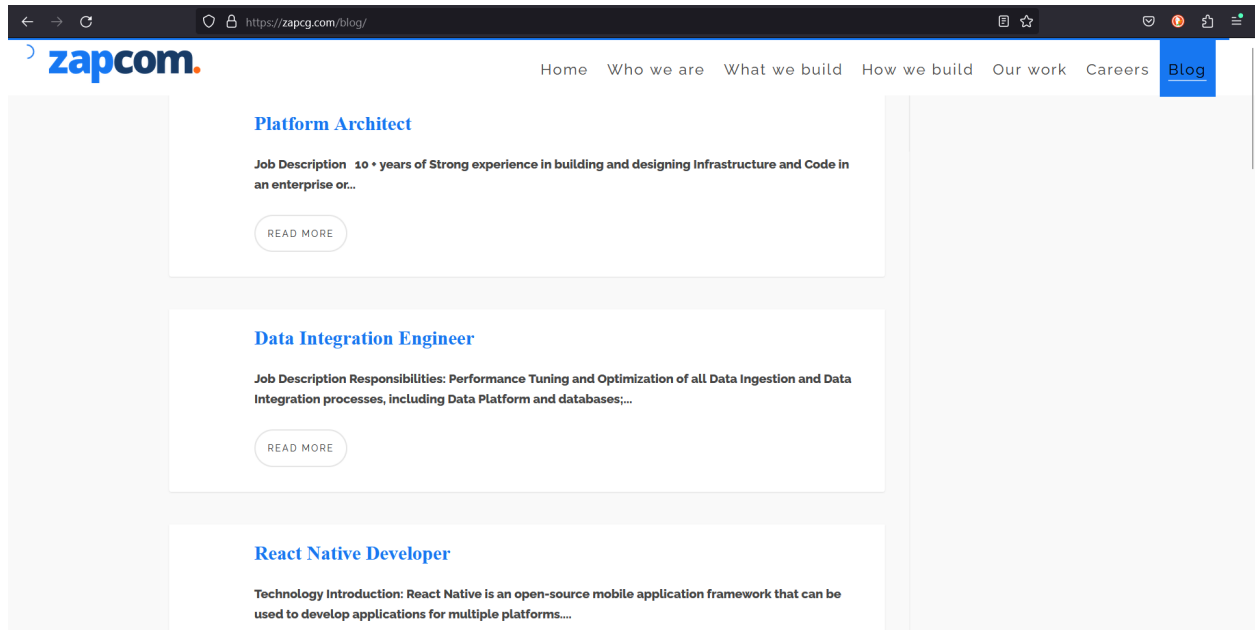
https://zapcg.com/blog/

zapcom.

Home Who we are What we build How we build Our work Careers Blog

Platform Architect

Job Description 10 + years of Strong experience in building and designing Infrastructure and Code in an enterprise or...

READ MORE

Data Integration Engineer

Job Description Responsibilities: Performance Tuning and Optimization of all Data Ingestion and Data Integration processes, including Data Platform and databases;...

READ MORE

React Native Developer

Technology Introduction: React Native is an open-source mobile application framework that can be used to develop applications for multiple platforms....